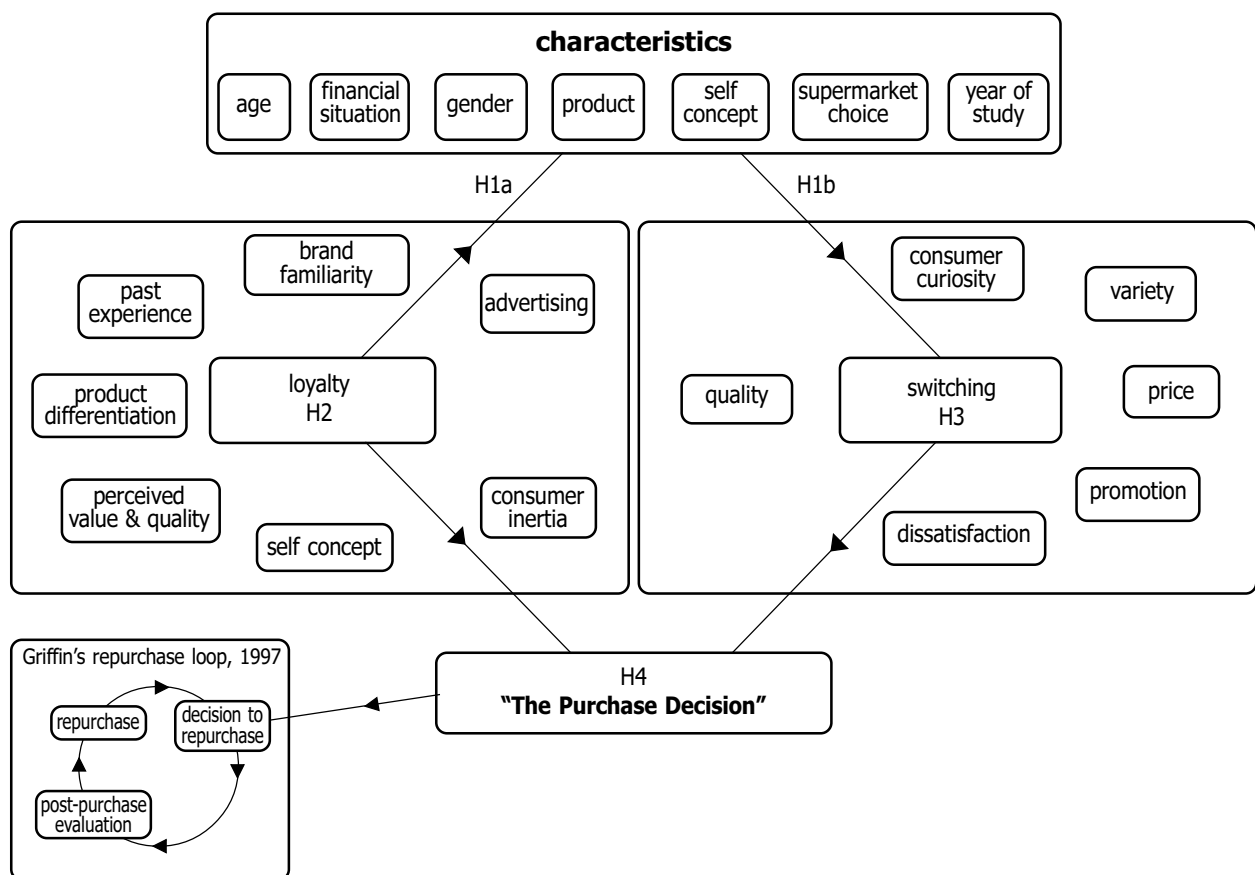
characteristics

age

financial situation

gender

product

self concept

supermarket choice

year of study

H1a

H1b

brand familiarity

past experience

advertising

product differentiation

loyalty
H2

perceived value & quality

self concept

consumer inertia

consumer curiosity

variety

quality

switching
H3

price

promotion

dissatisfaction

Griffin's repurchase loop, 1997

repurchase

decision to repurchase

post-purchase evaluation

H4
"The Purchase Decision"